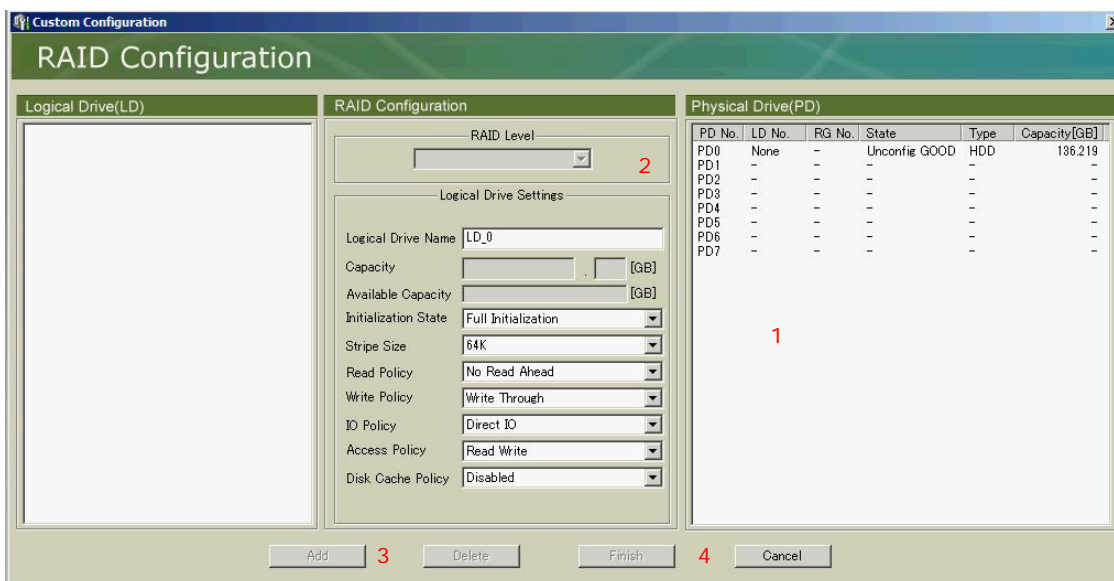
Custom Configuration

RAID Configuration

Logical Drive(LD)

RAID Configuration

RAID Level

2

Logical Drive Settings

Logical Drive Name LD_0

Capacity . [GB]

Available Capacity [GB]

Initialization State Full Initialization

Stripe Size 64K

Read Policy No Read Ahead

Write Policy Write Through

IO Policy Direct IO

Access Policy Read Write

Disk Cache Policy Disabled

Physical Drive(PD)

| PD No. | LD No. | RG No. | State | Type | Capacity[GB] |
|---|---|---|---|---|---|
| PD0 | None | – | Unconfig GOOD | HDD | 136.219 |
| PD1 | – | – | – | – | – |
| PD2 | – | – | – | – | – |
| PD3 | – | – | – | – | – |
| PD4 | – | – | – | – | – |
| PD5 | – | – | – | – | – |
| PD6 | – | – | – | – | – |
| PD7 | – | – | – | – | – |

1

Add 3 Delete Finish 4 Cancel